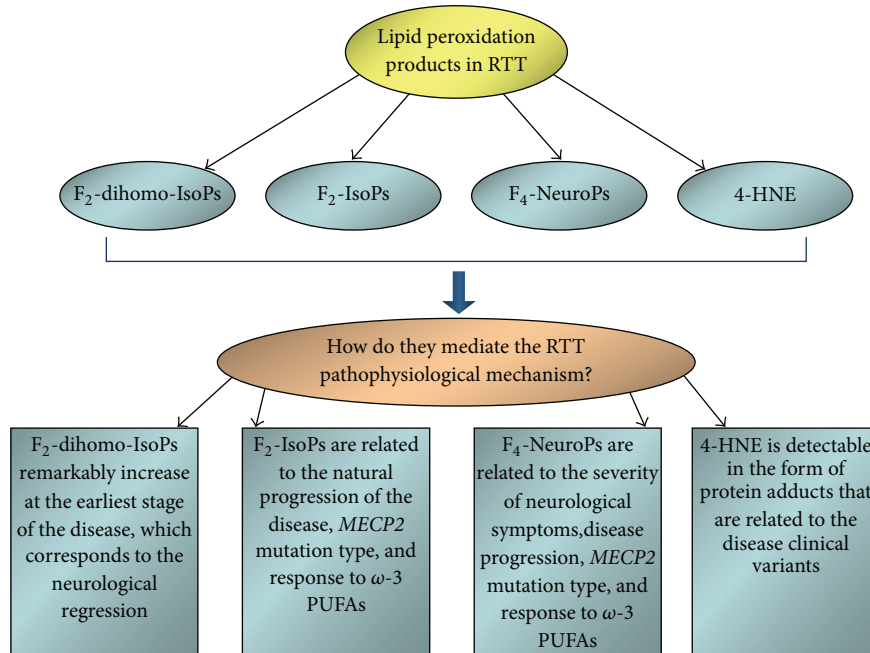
Lipid peroxidation products in RTT

$F_2$-dihomo-IsoPs

$F_2$-IsoPs

$F_4$-NeuroPs

4-HNE

How do they mediate the RTT pathophysiological mechanism?

$F_2$-dihomo-IsoPs remarkably increase at the earliest stage of the disease, which corresponds to the neurological regression

$F_2$-IsoPs are related to the natural progression of the disease, *MECP2* mutation type, and response to $\omega$-3 PUFAs

$F_4$-NeuroPs are related to the severity of neurological symptoms,disease progression, *MECP2* mutation type, and response to $\omega$-3 PUFAs

4-HNE is detectable in the form of protein adducts that are related to the disease clinical variants